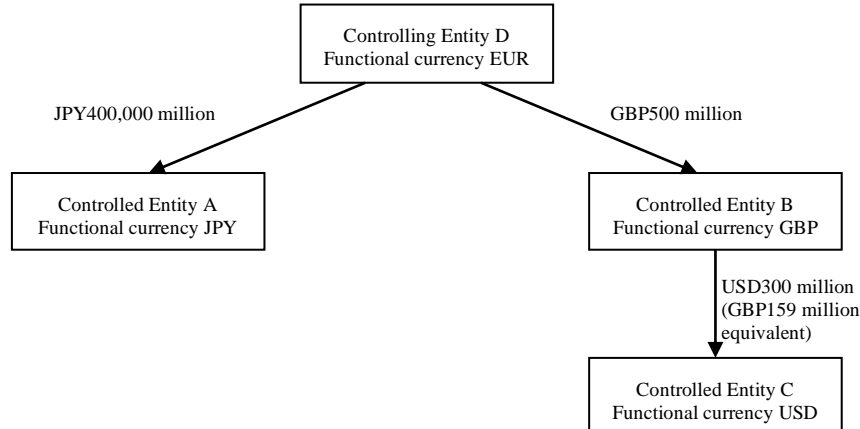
Controlling Entity D
Functional currency EUR

JPY400,000 million

GBP500 million

Controlled Entity A
Functional currency JPY

Controlled Entity B
Functional currency GBP

USD300 million (GBP159 million equivalent)

Controlled Entity C
Functional currency USD